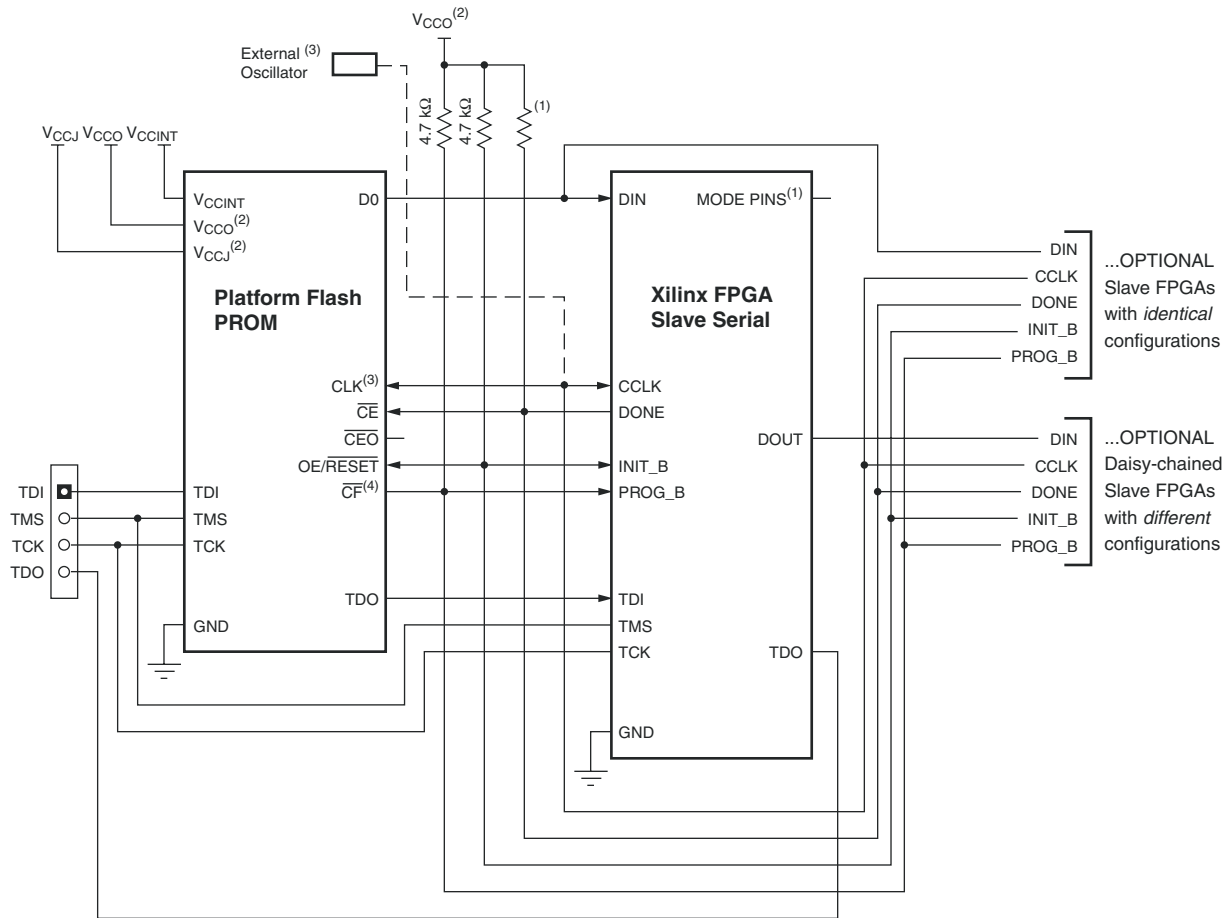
$V_{CCO}$$^{(2)}$

External $^{(3)}$ Oscillator

4.7 kΩ

4.7 kΩ

(1)

$V_{CCJ}$ $V_{CCO}$ $V_{CCINT}$

$V_{CCINT}$

$V_{CCO}$$^{(2)}$

$V_{CCJ}$$^{(2)}$

D0

**Platform Flash PROM**

CLK$^{(3)}$

$\overline{CE}$

$\overline{CEO}$

OE/$\overline{RESET}$

$\overline{CF}$$^{(4)}$

TDI

TMS

TCK

TDO

GND

TDI

TMS

TCK

TDO

DIN

MODE PINS$^{(1)}$

**Xilinx FPGA Slave Serial**

CCLK

DONE

INIT_B

PROG_B

DOUT

TDI

TMS

TCK

TDO

GND

DIN

CCLK

DONE

INIT_B

PROG_B

...OPTIONAL Slave FPGAs with *identical* configurations

DIN

CCLK

DONE

INIT_B

PROG_B

...OPTIONAL Daisy-chained Slave FPGAs with *different* configurations